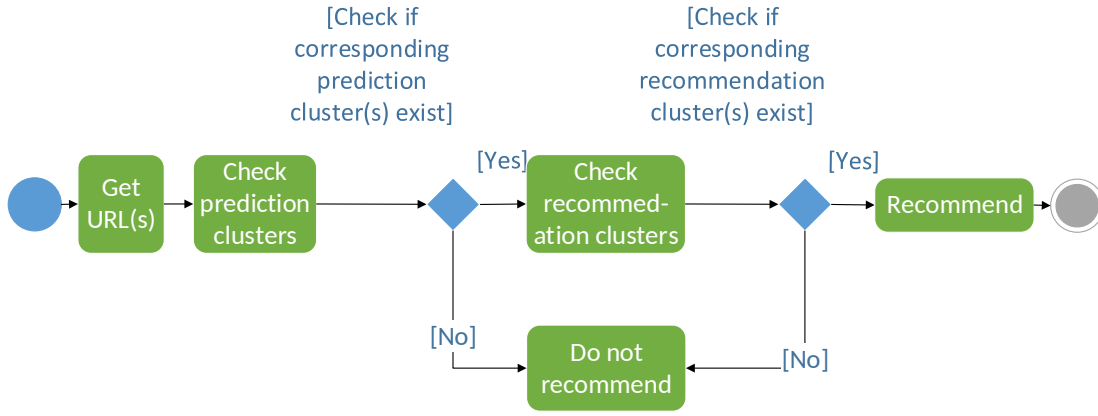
[Check if corresponding prediction cluster(s) exist]

[Check if corresponding recommendation cluster(s) exist]

Get URL(s)

Check prediction clusters

[Yes]

Check recommedation clusters

[Yes]

Recommend

[No]

Do not recommend

[No]